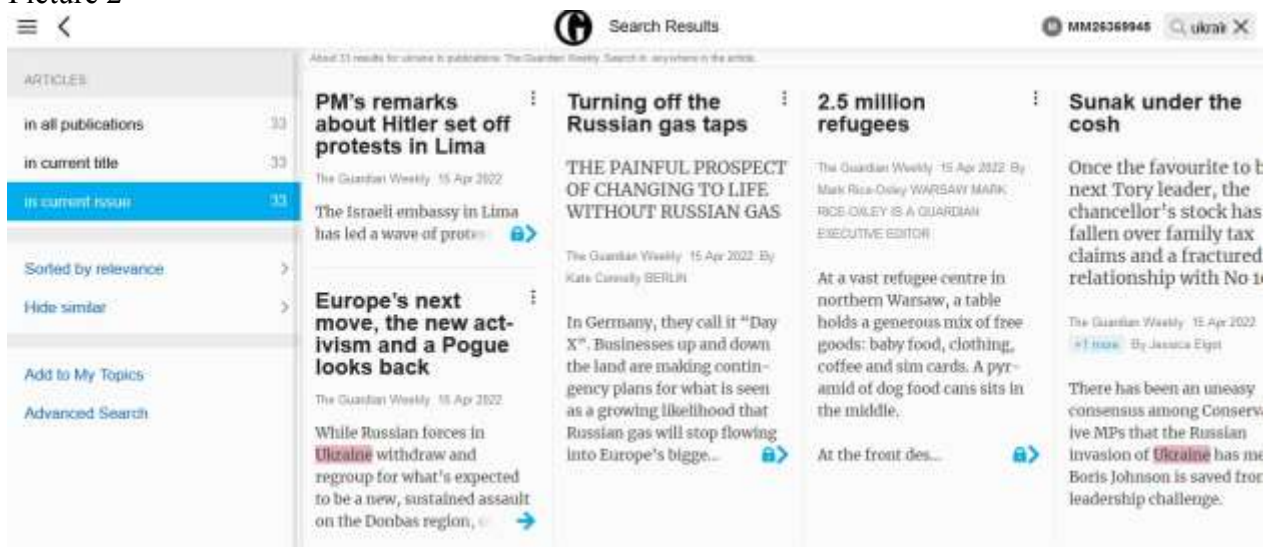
Picture 2

Search Results

MM26369945 ukrai

ARTICLES

in all publications 33

in current title 33

in current issue 33

Sorted by relevance

Hide similar

Add to My Topics

Advanced Search

About 33 results for ukraine in publications: The Guardian Weekly. Search in: anywhere in the article.

PM's remarks about Hitler set off protests in Lima

The Guardian Weekly 15 Apr 2022

The Israeli embassy in Lima has led a wave of prote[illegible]

Europe's next move, the new activism and a Pogue looks back

The Guardian Weekly 15 Apr 2022

While Russian forces in Ukraine withdraw and regroup for what's expected to be a new, sustained assault on the Donbas region, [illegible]

Turning off the Russian gas taps

THE PAINFUL PROSPECT OF CHANGING TO LIFE WITHOUT RUSSIAN GAS

The Guardian Weekly 15 Apr 2022 By Kate Connolly BERLIN

In Germany, they call it "Day X". Businesses up and down the land are making contingency plans for what is seen as a growing likelihood that Russian gas will stop flowing into Europe's bigge...

2.5 million refugees

The Guardian Weekly 15 Apr 2022 By Mark Rice-Oxley WARSAW MARK RICE-OXLEY IS A GUARDIAN EXECUTIVE EDITOR

At a vast refugee centre in northern Warsaw, a table holds a generous mix of free goods: baby food, clothing, coffee and sim cards. A pyramid of dog food cans sits in the middle.

At the front des...

Sunak under the cosh

Once the favourite to b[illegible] next Tory leader, the chancellor's stock has fallen over family tax claims and a fractured relationship with No 1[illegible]

The Guardian Weekly 15 Apr 2022 +1 more By Jessica Elgot

There has been an uneasy consensus among Conserv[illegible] ive MPs that the Russian invasion of Ukraine has me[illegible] Boris Johnson is saved fro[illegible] leadership challenge.